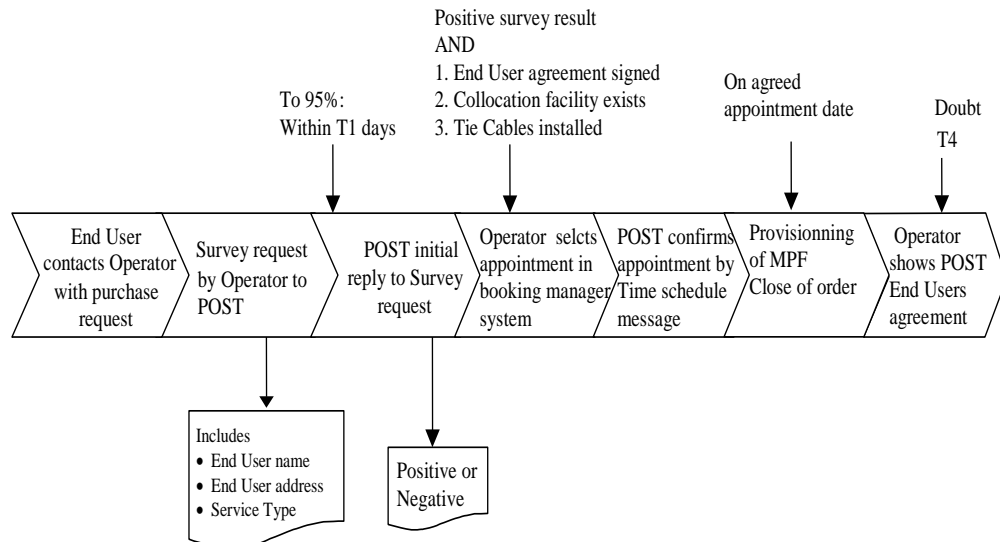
Positive survey result
AND
1. End User agreement signed
2. Collocation facility exists
3. Tie Cables installed

To 95%:
Within T1 days

On agreed appointment date

Doubt
T4

End User contacts Operator with purchase request

Survey request by Operator to POST

POST initial reply to Survey request

Operator selcts appointment in booking manager system

POST confirms appointment by Time schedule message

Provisionning of MPF
Close of order

Operator shows POST End Users agreement

Includes
• End User name
• End User address
• Service Type

Positive or Negative